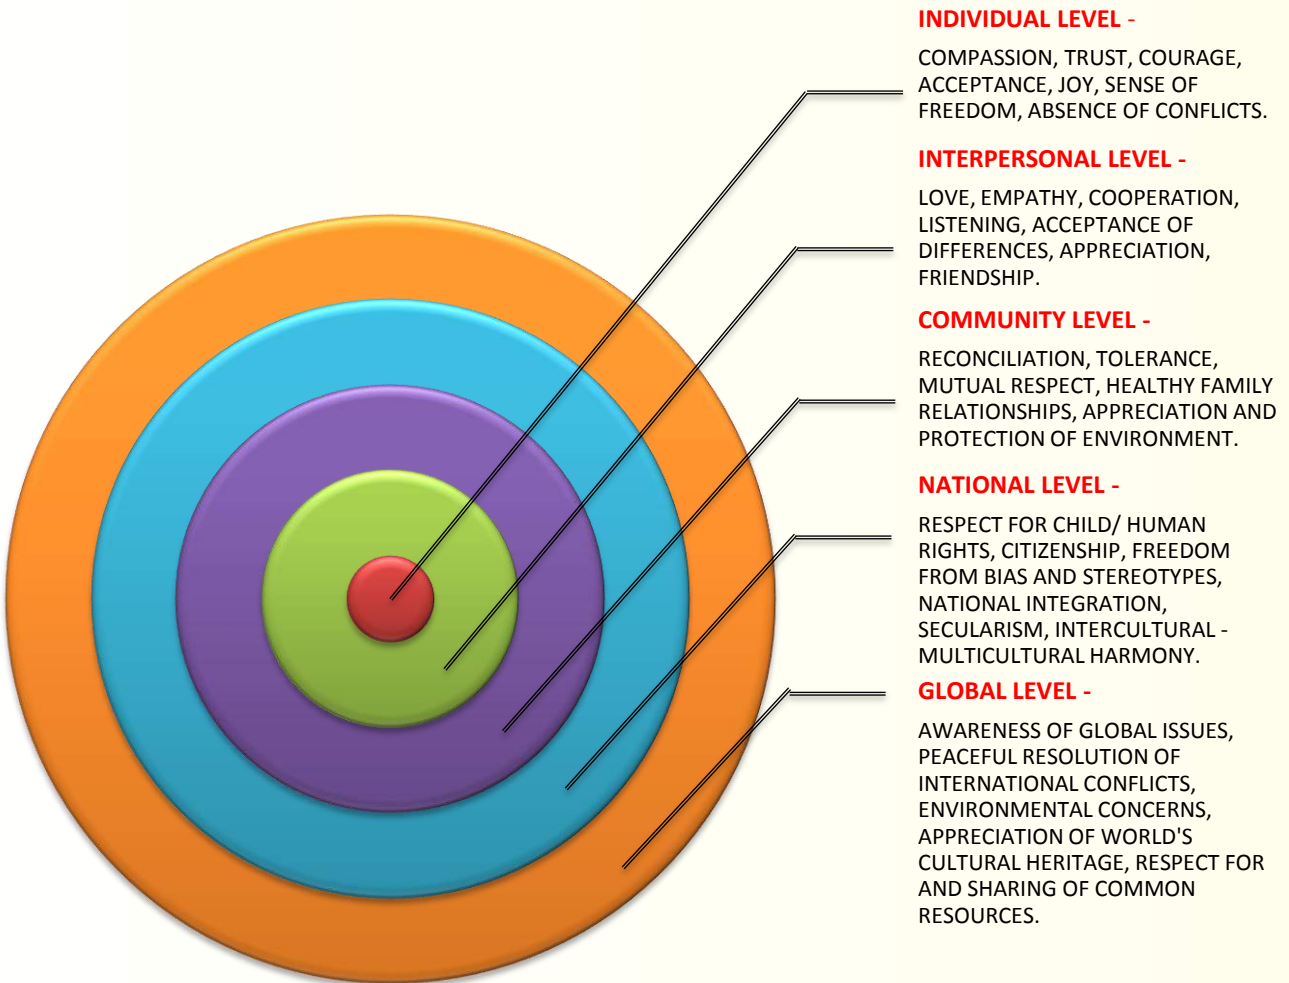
INDIVIDUAL LEVEL -

COMPASSION, TRUST, COURAGE, ACCEPTANCE, JOY, SENSE OF FREEDOM, ABSENCE OF CONFLICTS.

INTERPERSONAL LEVEL -

LOVE, EMPATHY, COOPERATION, LISTENING, ACCEPTANCE OF DIFFERENCES, APPRECIATION, FRIENDSHIP.

COMMUNITY LEVEL -

RECONCILIATION, TOLERANCE, MUTUAL RESPECT, HEALTHY FAMILY RELATIONSHIPS, APPRECIATION AND PROTECTION OF ENVIRONMENT.

NATIONAL LEVEL -

RESPECT FOR CHILD/ HUMAN RIGHTS, CITIZENSHIP, FREEDOM FROM BIAS AND STEREOTYPES, NATIONAL INTEGRATION, SECULARISM, INTERCULTURAL - MULTICULTURAL HARMONY.

GLOBAL LEVEL -

AWARENESS OF GLOBAL ISSUES, PEACEFUL RESOLUTION OF INTERNATIONAL CONFLICTS, ENVIRONMENTAL CONCERNS, APPRECIATION OF WORLD'S CULTURAL HERITAGE, RESPECT FOR AND SHARING OF COMMON RESOURCES.